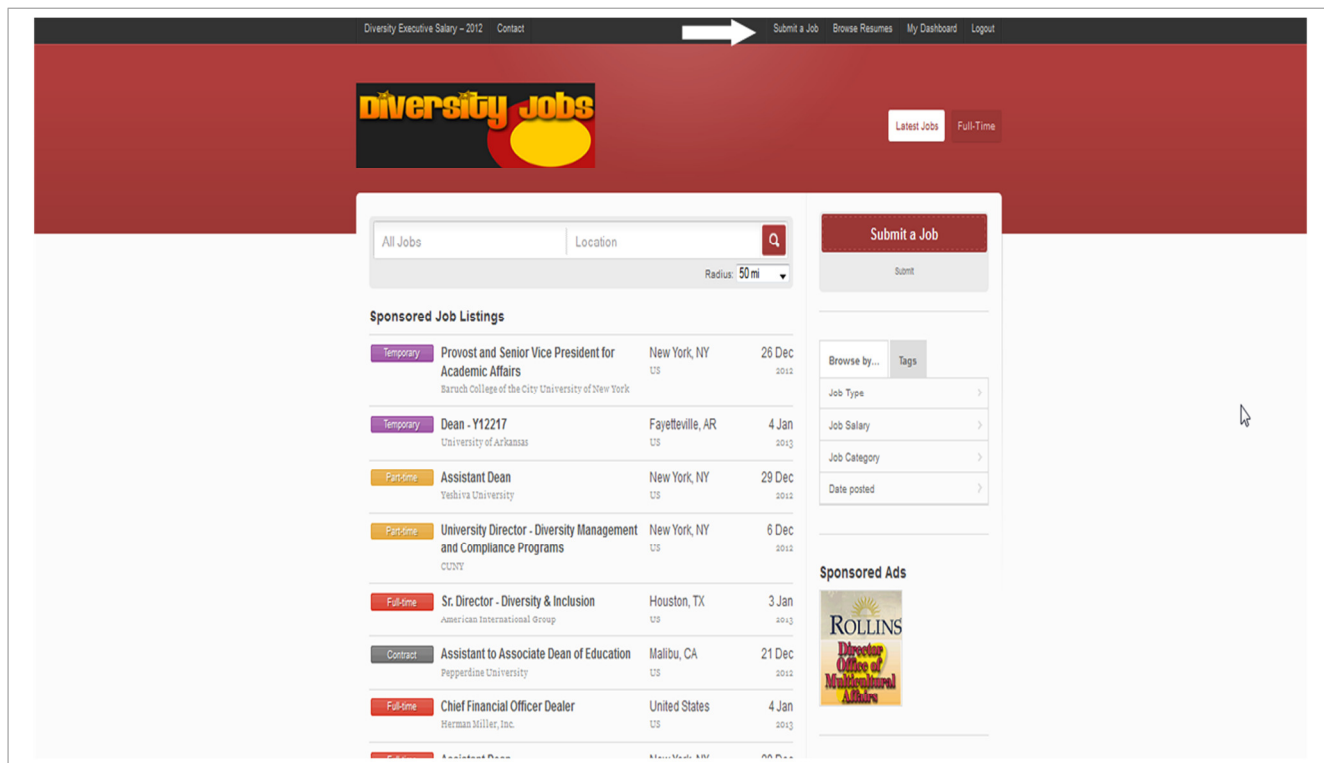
Diversity Executive Salary – 2012 Contact Submit a Job Browse Resumes My Dashboard Logout

Diversity Jobs

Latest Jobs Full-Time

All Jobs Location

Radius: 50 mi

Submit a Job

Submit

Sponsored Job Listings

| | | | |
|---|---|---|---|
| Temporary | Provost and Senior Vice President for Academic Affairs<br>Baruch College of the City University of New York | New York, NY<br>US | 26 Dec<br>2012 |
| Temporary | Dean - Y12217<br>University of Arkansas | Fayetteville, AR<br>US | 4 Jan<br>2013 |
| Part-time | Assistant Dean<br>Yeshiva University | New York, NY<br>US | 29 Dec<br>2012 |
| Part-time | University Director - Diversity Management and Compliance Programs<br>CUNY | New York, NY<br>US | 6 Dec<br>2012 |
| Full-time | Sr. Director - Diversity & Inclusion<br>American International Group | Houston, TX<br>US | 3 Jan<br>2013 |
| Contract | Assistant to Associate Dean of Education<br>Pepperdine University | Malibu, CA<br>US | 21 Dec<br>2012 |
| Full-time | Chief Financial Officer Dealer<br>Herman Miller, Inc. | United States<br>US | 4 Jan<br>2013 |
| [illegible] | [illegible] | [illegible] | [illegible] |

Browse by... Tags

Job Type

Job Salary

Job Category

Date posted

Sponsored Ads

ROLLINS

Director Office of Multicultural Affairs